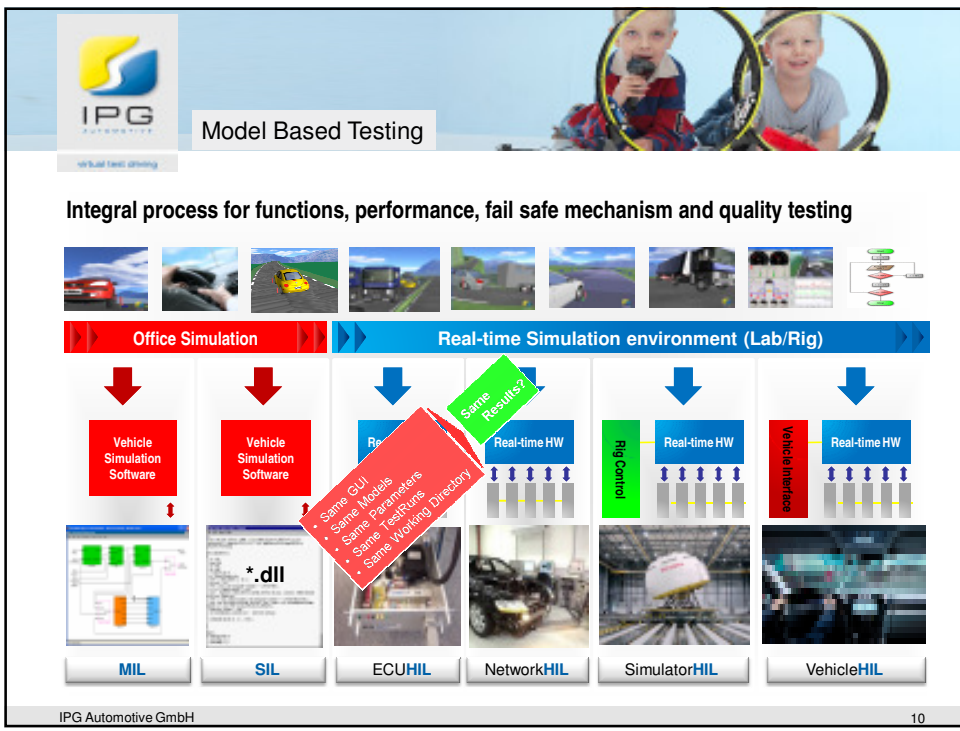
IPG
AUTOMOTIVE
virtual test driving

Model Based Testing

Integral process for functions, performance, fail safe mechanism and quality testing

Office Simulation

Real-time Simulation environment (Lab/Rig)

Vehicle Simulation Software

Vehicle Simulation Software

Rea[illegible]

Same Results?

Real-time HW

Rig Control

Real-time HW

Vehicle Interface

Real-time HW

• Same GUI
• Same Models
• Same Parameters
• Same TestRuns
• Same Working Directory

*.dll

MIL

SIL

ECUHIL

NetworkHIL

SimulatorHIL

VehicleHIL

IPG Automotive GmbH

10